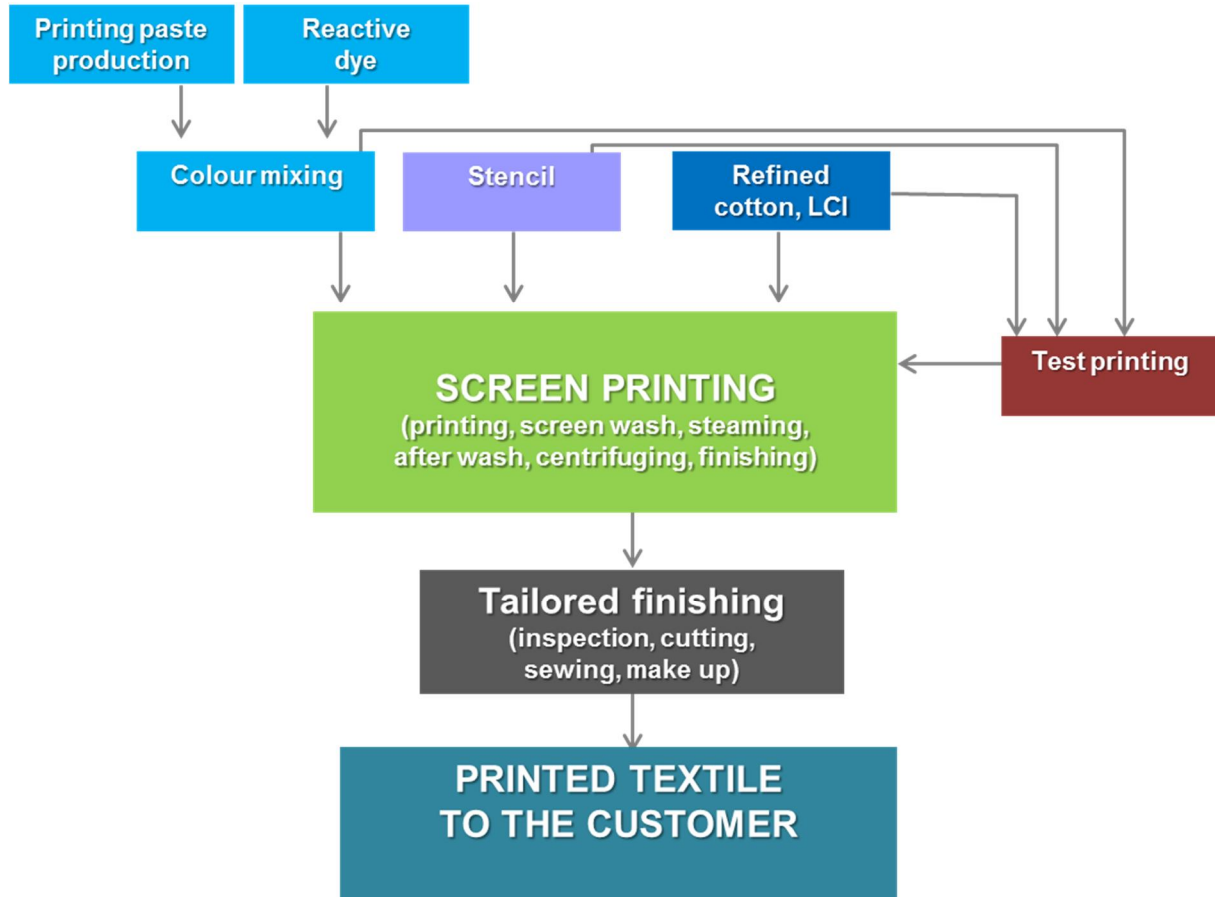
Printing paste production

Reactive dye

Colour mixing

Stencil

Refined cotton, LCI

SCREEN PRINTING
(printing, screen wash, steaming, after wash, centrifuging, finishing)

Test printing

Tailored finishing
(inspection, cutting, sewing, make up)

PRINTED TEXTILE TO THE CUSTOMER